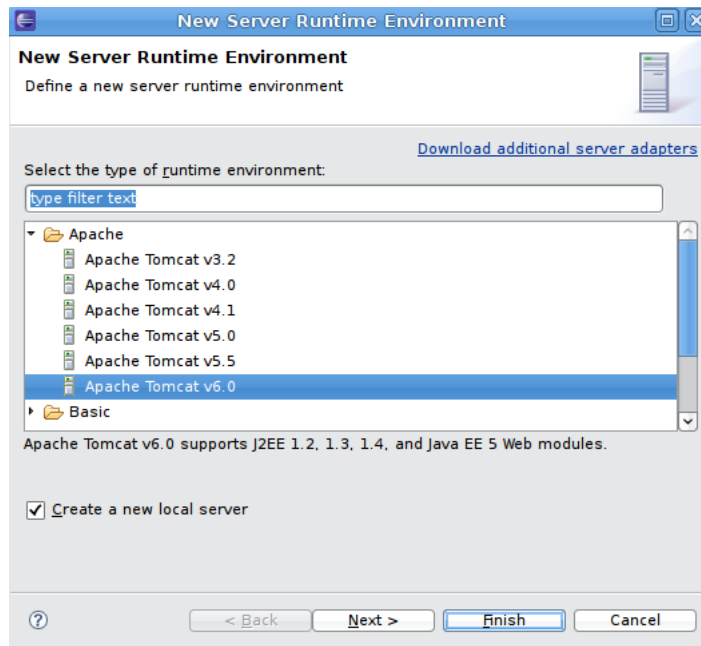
New Server Runtime Environment

New Server Runtime Environment

Define a new server runtime environment

Download additional server adapters

Select the type of runtime environment:

type filter text

Apache

Apache Tomcat v3.2

Apache Tomcat v4.0

Apache Tomcat v4.1

Apache Tomcat v5.0

Apache Tomcat v5.5

Apache Tomcat v6.0

Basic

Apache Tomcat v6.0 supports J2EE 1.2, 1.3, 1.4, and Java EE 5 Web modules.

Create a new local server

< Back

Next >

Finish

Cancel